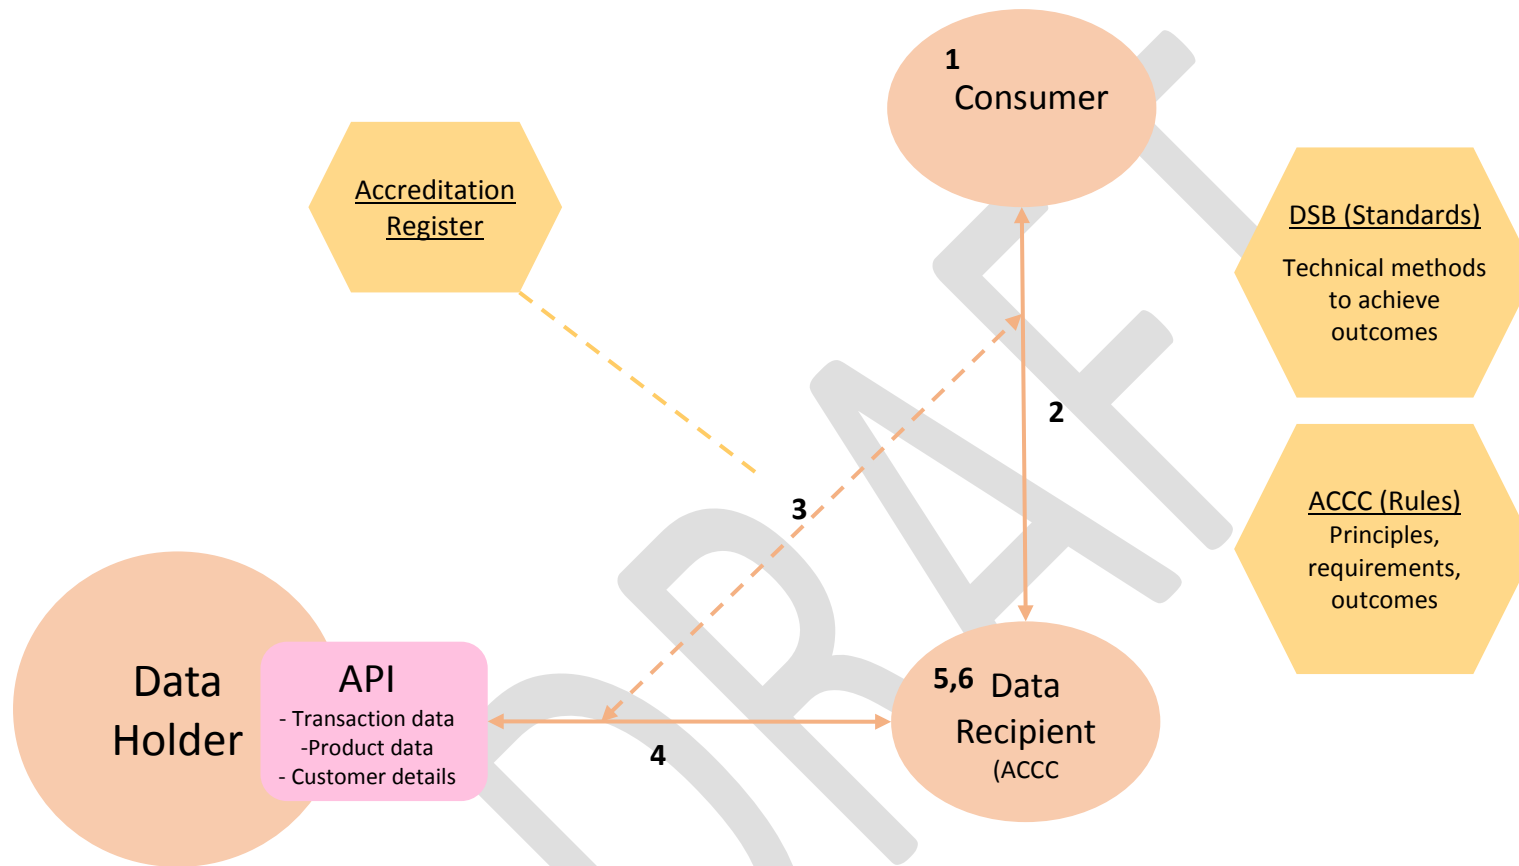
1
Consumer

Accreditation Register

DSB (Standards)
Technical methods to achieve outcomes

2

3

ACCC (Rules)
Principles, requirements, outcomes

Data Holder

API
- Transaction data
-Product data
- Customer details

4

5,6 Data Recipient
(ACCC

DRAFT